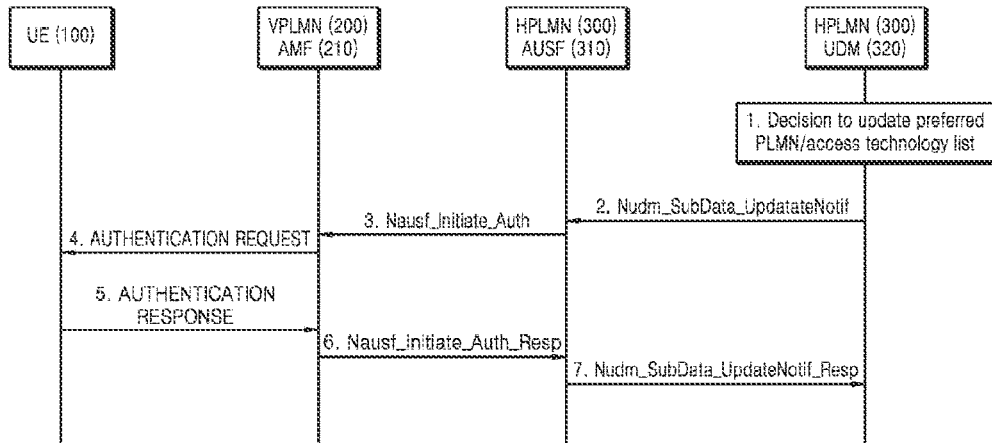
UE (100)

VPLMN (200)
AMF (210)

HPLMN (300)
AUSF (310)

HPLMN (300)
UDM (320)

1. Decision to update preferred PLMN/access technology list

2. Nudm_SubData_UpdatateNotif

3. Nausf_Initiate_Auth

4. AUTHENTICATION REQUEST

5. AUTHENTICATION RESPONSE

6. Nausf_initiate_Auth_Resp

7. Nudm_SubData_UpdateNotif_Resp